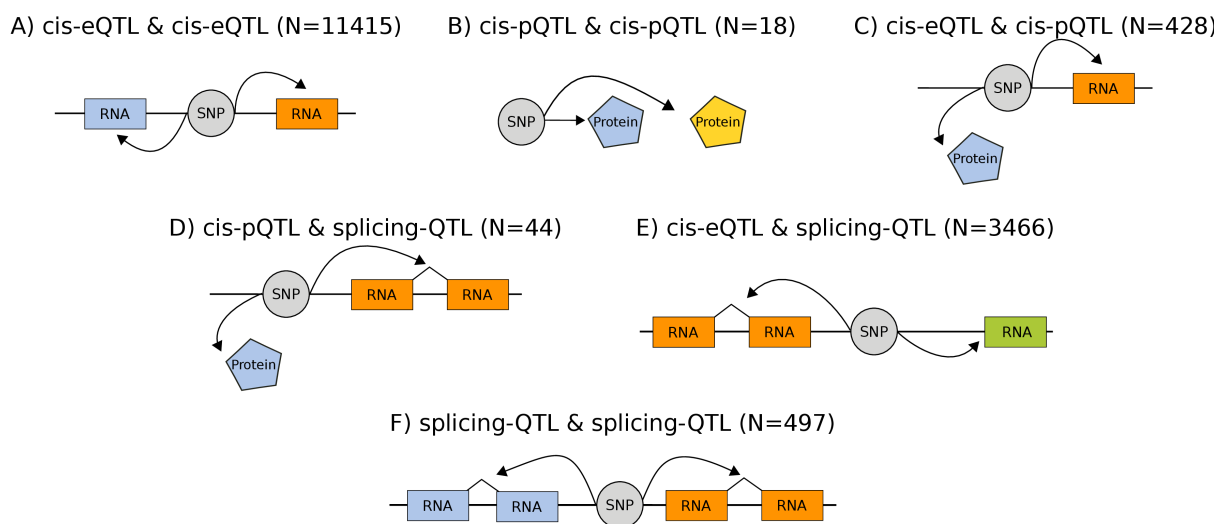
A) cis-eQTL & cis-eQTL (N=11415)

RNA SNP RNA

B) cis-pQTL & cis-pQTL (N=18)

SNP Protein Protein

C) cis-eQTL & cis-pQTL (N=428)

SNP RNA Protein

D) cis-pQTL & splicing-QTL (N=44)

SNP RNA RNA Protein

E) cis-eQTL & splicing-QTL (N=3466)

RNA RNA SNP RNA

F) splicing-QTL & splicing-QTL (N=497)

RNA RNA SNP RNA RNA